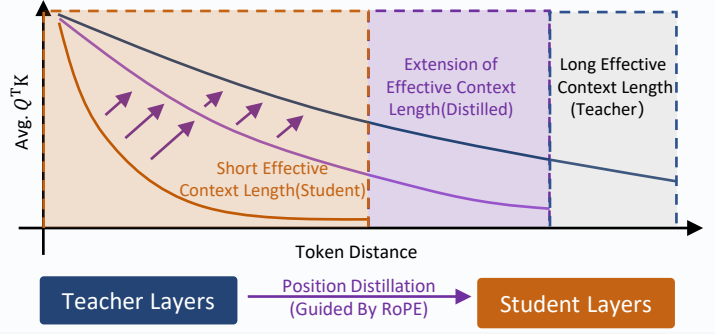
Avg. $Q^{T}K$

Extension of Effective Context Length(Distilled)

Long Effective Context Length (Teacher)

Short Effective Context Length(Student)

Token Distance

Teacher Layers

Position Distillation (Guided By RoPE)

Student Layers